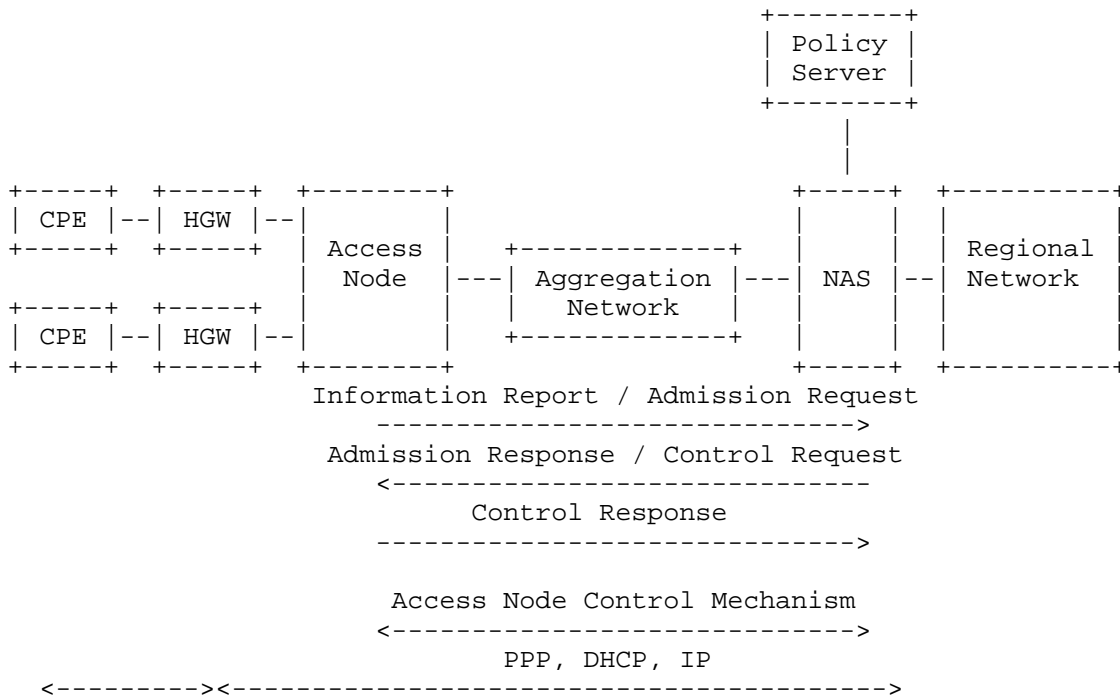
Policy Server

CPE

HGW

Access Node

Aggregation Network

NAS

Regional Network

CPE

HGW

Information Report / Admission Request

Admission Response / Control Request

Control Response

Access Node Control Mechanism

PPP, DHCP, IP